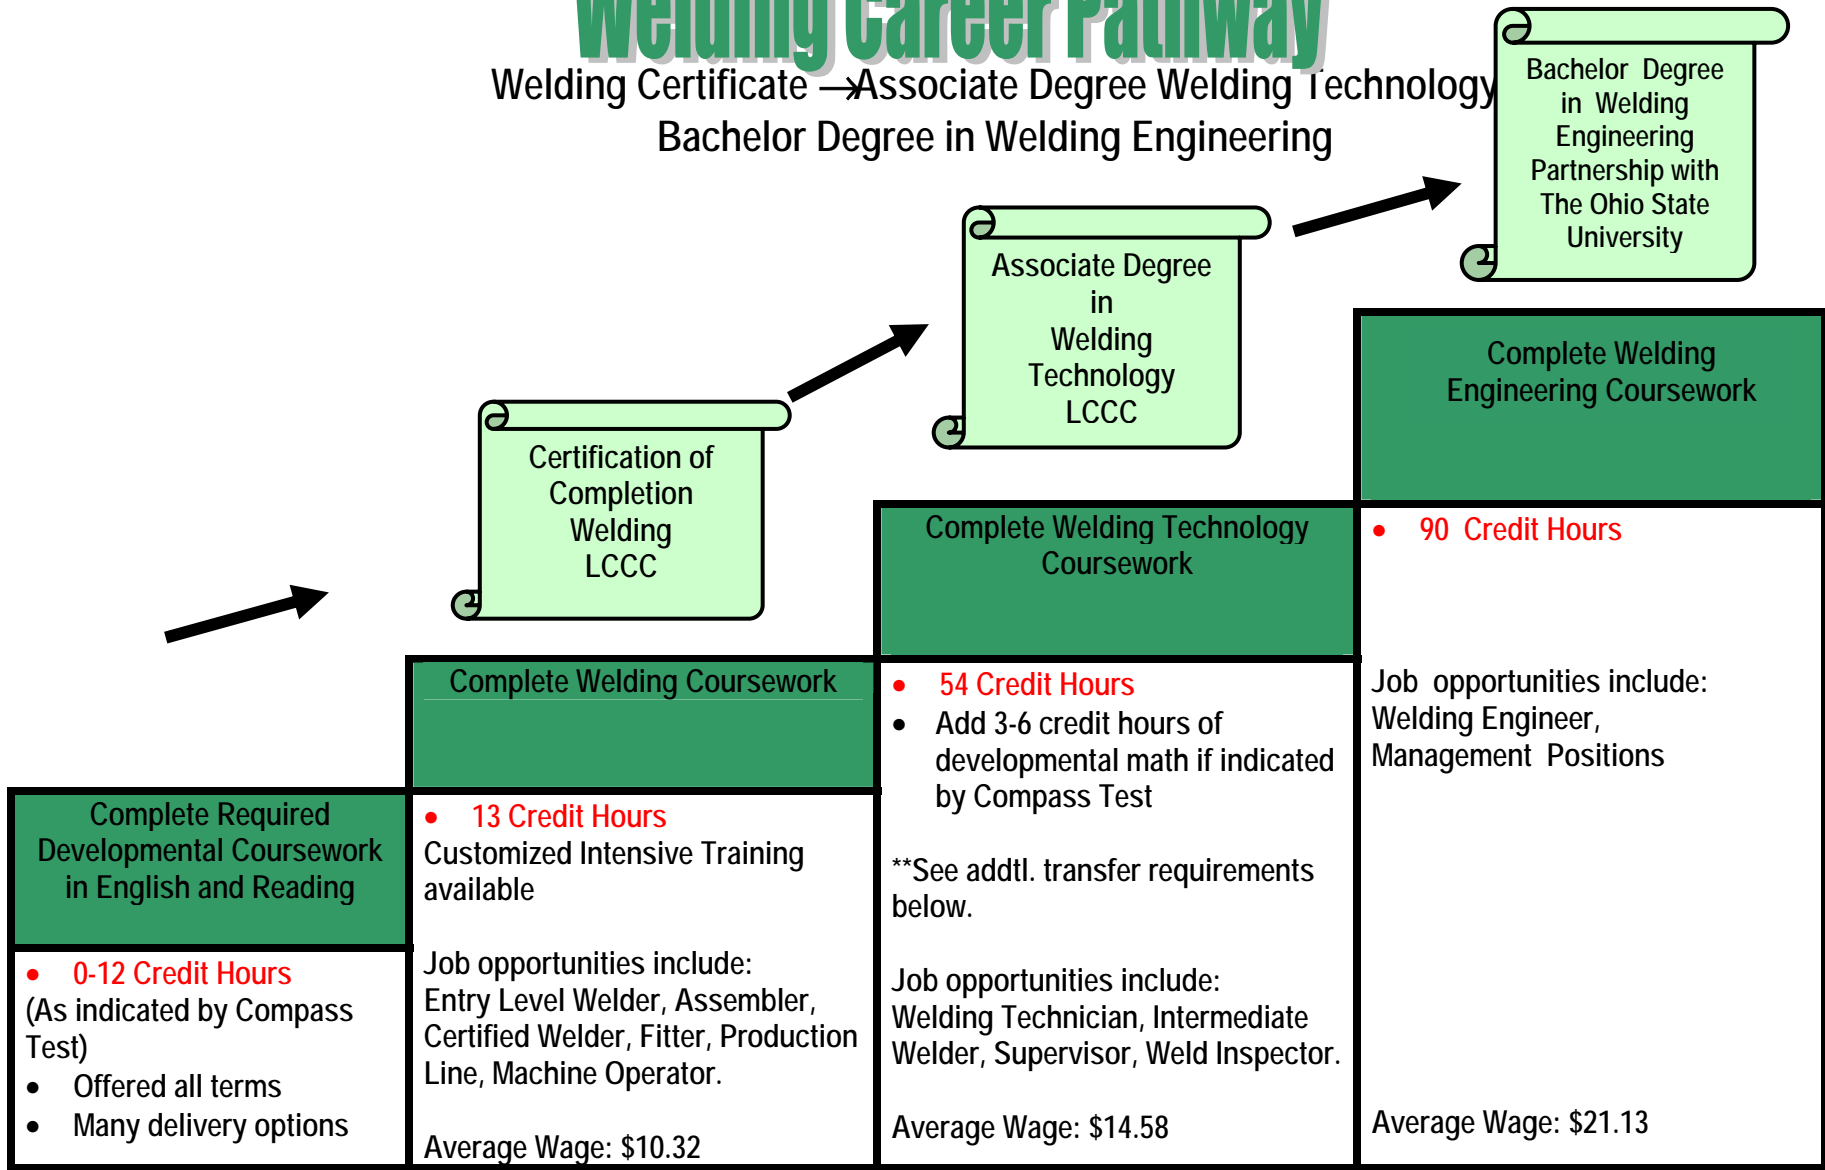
Welding Career Pathway

Welding Certificate →Associate Degree Welding Technology
Bachelor Degree in Welding Engineering

Bachelor Degree in Welding Engineering Partnership with The Ohio State University

Associate Degree in Welding Technology LCCC

Certification of Completion Welding LCCC

Complete Welding Engineering Coursework

- 90 Credit Hours

Job opportunities include: Welding Engineer, Management Positions

Average Wage: $21.13

Complete Welding Technology Coursework

- 54 Credit Hours
- Add 3-6 credit hours of developmental math if indicated by Compass Test

**See addtl. transfer requirements below.

Job opportunities include: Welding Technician, Intermediate Welder, Supervisor, Weld Inspector.

Average Wage: $14.58

Complete Welding Coursework

- 13 Credit Hours

Customized Intensive Training available

Job opportunities include: Entry Level Welder, Assembler, Certified Welder, Fitter, Production Line, Machine Operator.

Average Wage: $10.32

Complete Required Developmental Coursework in English and Reading

- 0-12 Credit Hours

(As indicated by Compass Test)

- Offered all terms
- Many delivery options